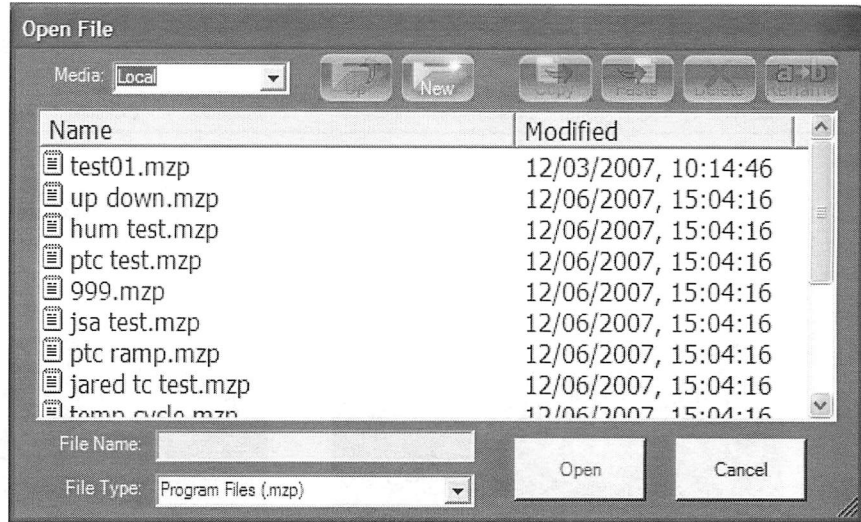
Open File

Media: Local

Up New Copy Paste Delete Rename

| Name | Modified |
|---|---|
| test01.mzp | 12/03/2007, 10:14:46 |
| up down.mzp | 12/06/2007, 15:04:16 |
| hum test.mzp | 12/06/2007, 15:04:16 |
| ptc test.mzp | 12/06/2007, 15:04:16 |
| 999.mzp | 12/06/2007, 15:04:16 |
| jsa test.mzp | 12/06/2007, 15:04:16 |
| ptc ramp.mzp | 12/06/2007, 15:04:16 |
| jared tc test.mzp | 12/06/2007, 15:04:16 |
| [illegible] | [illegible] |

File Name:

File Type: Program Files (.mzp)

Open

Cancel